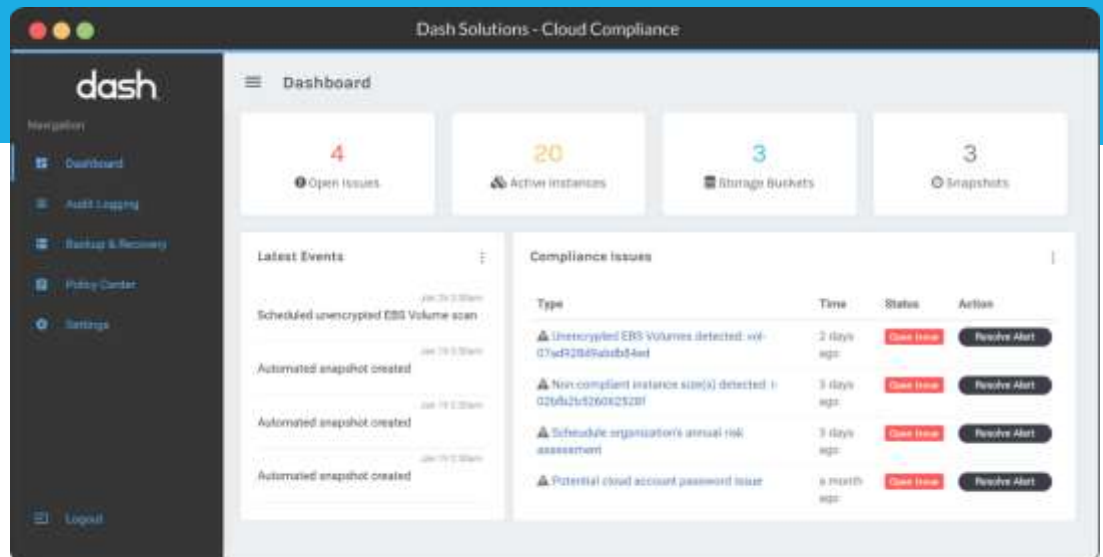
Dash Solutions - Cloud Compliance

dash

Navigation

Dashboard

Audit Logging

Backup & Recovery

Policy Center

Settings

Logout

Dashboard

4
Open Issues

20
Active Instances

3
Storage Buckets

3
Snapshots

Latest Events

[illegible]
Scheduled unencrypted EBS Volume scan

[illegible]
Automated snapshot created

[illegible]
Automated snapshot created

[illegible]
Automated snapshot created

Compliance Issues

| Type | Time | Status | Action |
|---|---|---|---|
| Unencrypted EBS Volumes detected: vol-07ad9284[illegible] | 2 days ago | Open Issue | Resolve Alert |
| Non compliant instance size(s) detected: i-02bfb2b5260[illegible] | 3 days ago | Open Issue | Resolve Alert |
| Schedule organization's annual risk assessment | 3 days ago | Open Issue | Resolve Alert |
| Potential cloud account password issue | a month ago | Open Issue | Resolve Alert |